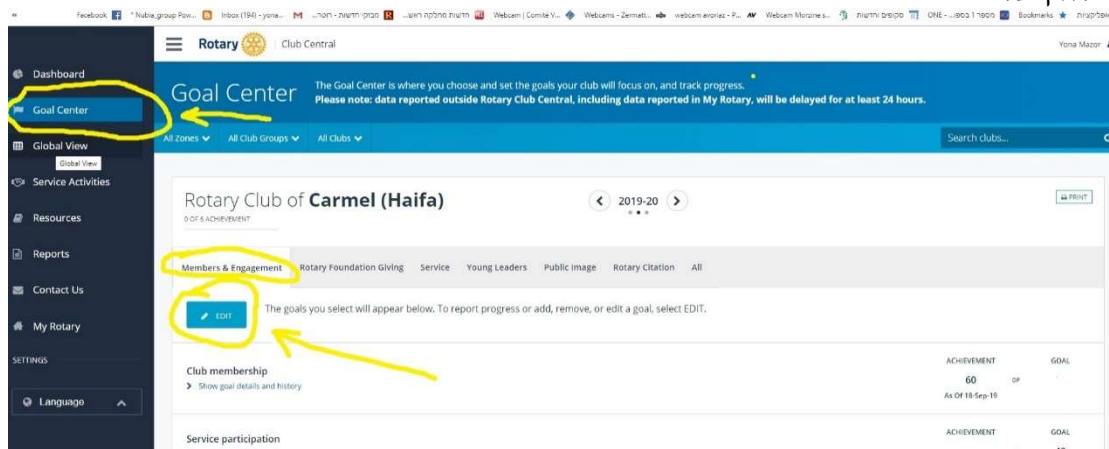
Facebook * Nubia_group Pow... Inbox (194) - yona... מבזקי חדשות - רוטר... חדשות מחלקה ראש... Webcam | Comite V... Webcams - Zermatt... webcam avoriaz - P... Webcam Morzine s... סקופים וחדשות ONE - ...מספר 1 בספו Bookmarks אפליקציות

Rotary Club Central

Yona Mazor

Dashboard
Goal Center
Global View
Global View
Service Activities
Resources
Reports
Contact Us
My Rotary
SETTINGS
Language

Goal Center

The Goal Center is where you choose and set the goals your club will focus on, and track progress.
Please note: data reported outside Rotary Club Central, including data reported in My Rotary, will be delayed for at least 24 hours.

All Zones All Club Groups All Clubs

Search clubs...

Rotary Club of Carmel (Haifa)
0 OF 6 ACHIEVEMENT

2019-20

PRINT

Members & Engagement Rotary Foundation Giving Service Young Leaders Public Image Rotary Citation All

EDIT

The goals you select will appear below. To report progress or add, remove, or edit a goal, select EDIT.

Club membership
Show goal details and history

ACHIEVEMENT GOAL
60 OF
As Of 18-Sep-19

Service participation

ACHIEVEMENT GOAL